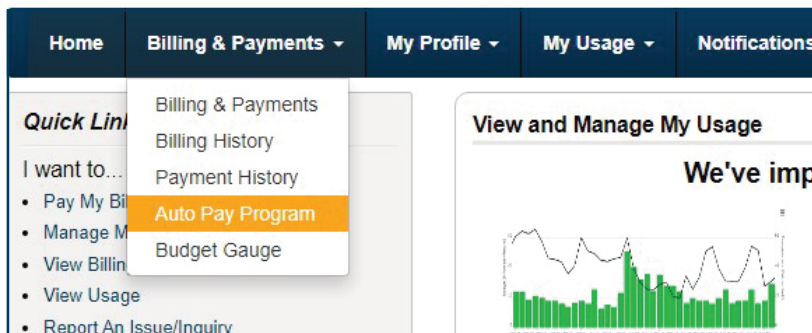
Home
Billing & Payments
My Profile
My Usage
Notifications

Billing & Payments
Billing History
Payment History
Auto Pay Program
Budget Gauge

Quick Link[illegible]

I want to...
- Pay My Bi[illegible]
- Manage M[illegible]
- View Billin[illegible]
- View Usage
- Report An Issue/Inquiry

View and Manage My Usage

We've imp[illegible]